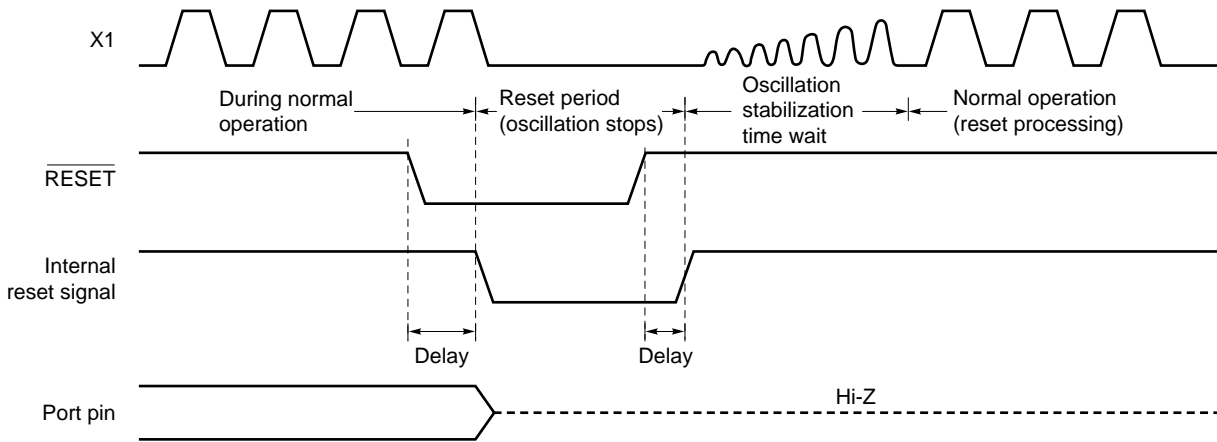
X1

During normal operation

Reset period (oscillation stops)

Oscillation stabilization time wait

Normal operation (reset processing)

$\overline{RESET}$

Internal reset signal

Delay

Delay

Port pin

Hi-Z